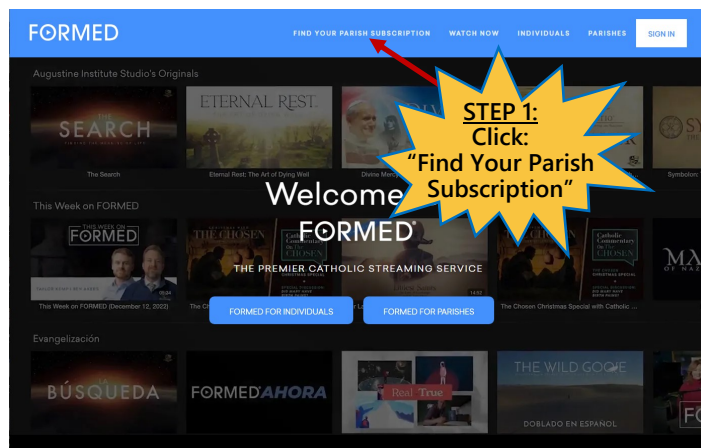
FORMED

FIND YOUR PARISH SUBSCRIPTION WATCH NOW INDIVIDUALS PARISHES SIGN IN

Augustine Institute Studio's Originals

SEARCH

The Search

ETERNAL REST

Eternal Rest: The Art of Dying Well

Divine Merc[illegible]

SY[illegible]

Symbolon: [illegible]

STEP 1:
Click:
"Find Your Parish Subscription"

Welcome

FORMED

THE PREMIER CATHOLIC STREAMING SERVICE

This Week on FORMED

THIS WEEK ON FORMED

This Week on FORMED (December 12, 2022)

THE CHOSEN

Catholic Commentary On The Chosen

THE CHOSEN

The Chosen Christmas Special with Catholic ...

MA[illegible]

FORMED FOR INDIVIDUALS

FORMED FOR PARISHES

Evangelización

BÚSQUEDA

FORMED AHORA

Real True

THE WILD GOOSE

DOBLADO EN ESPAÑOL

FO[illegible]